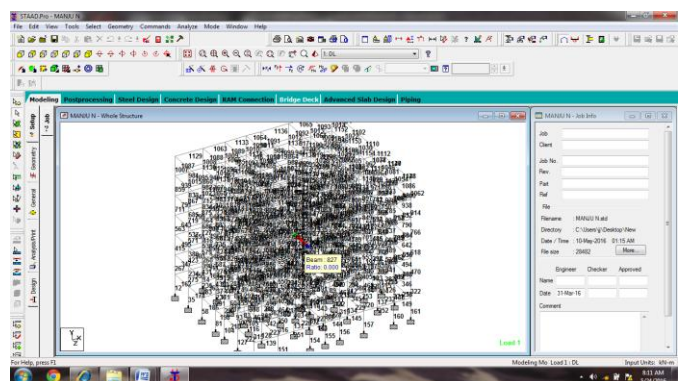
STAAD.Pro - MANJU N

File Edit View Tools Select Geometry Commands Analyze Mode Window Help

1: DL

Modeling Postprocessing Steel Design Concrete Design RAM Connection Bridge Deck Advanced Slab Design Piping

Job Geometry General Analysis/Print Design

MANJU N - Whole Structure

1136 1060 1065 1064 1063 1133 1129 1087 1112 1086 1062 914 766 1138 35 346 145 157 160 961 127 139 154 156 951

Beam : 827
Ratio : 0.000

Load 1

MANJU N - Job Info

Job
Client
Job No.
Rev.
Part
Ref
File
Filename MANJU N.std
Directory C:\Users\ \Desktop\New
Date / Time 10-May-2016 01:15 AM
File size 28462 More...
Engineer Checker Approved
Name
Date 31-Mar-16
Comment

For Help, press F1

Modeling Mo Load 1 : DL

Input Units : kN-m

8:11 AM
5/24/2016